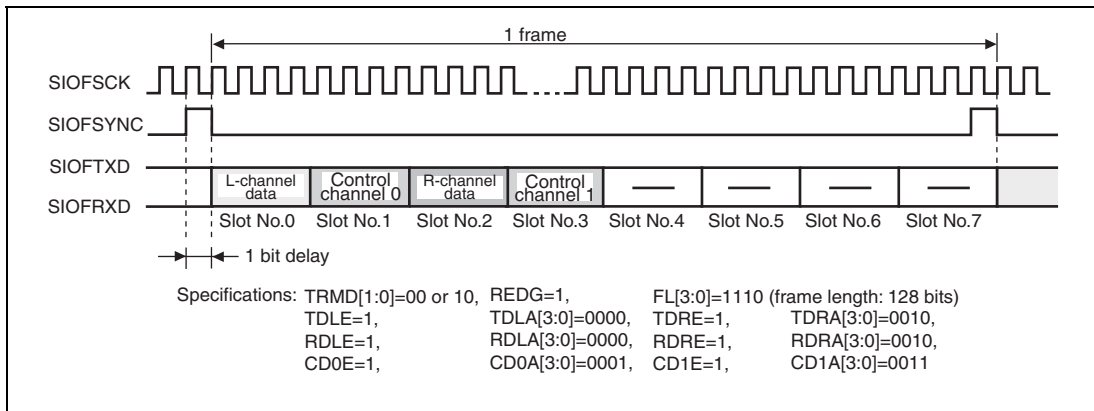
1 frame

SIOFSCK

SIOFSYNC

SIOFTXD

SIOFRXD

L-channel data

Control channel 0

R-channel data

Control channel 1

—

—

—

—

Slot No.0 Slot No.1 Slot No.2 Slot No.3 Slot No.4 Slot No.5 Slot No.6 Slot No.7

1 bit delay

Specifications: TRMD[1:0]=00 or 10, REDG=1, FL[3:0]=1110 (frame length: 128 bits)
TDLE=1, TDLA[3:0]=0000, TDRE=1, TDRA[3:0]=0010,
RDLE=1, RDLA[3:0]=0000, RDRE=1, RDRA[3:0]=0010,
CD0E=1, CD0A[3:0]=0001, CD1E=1, CD1A[3:0]=0011